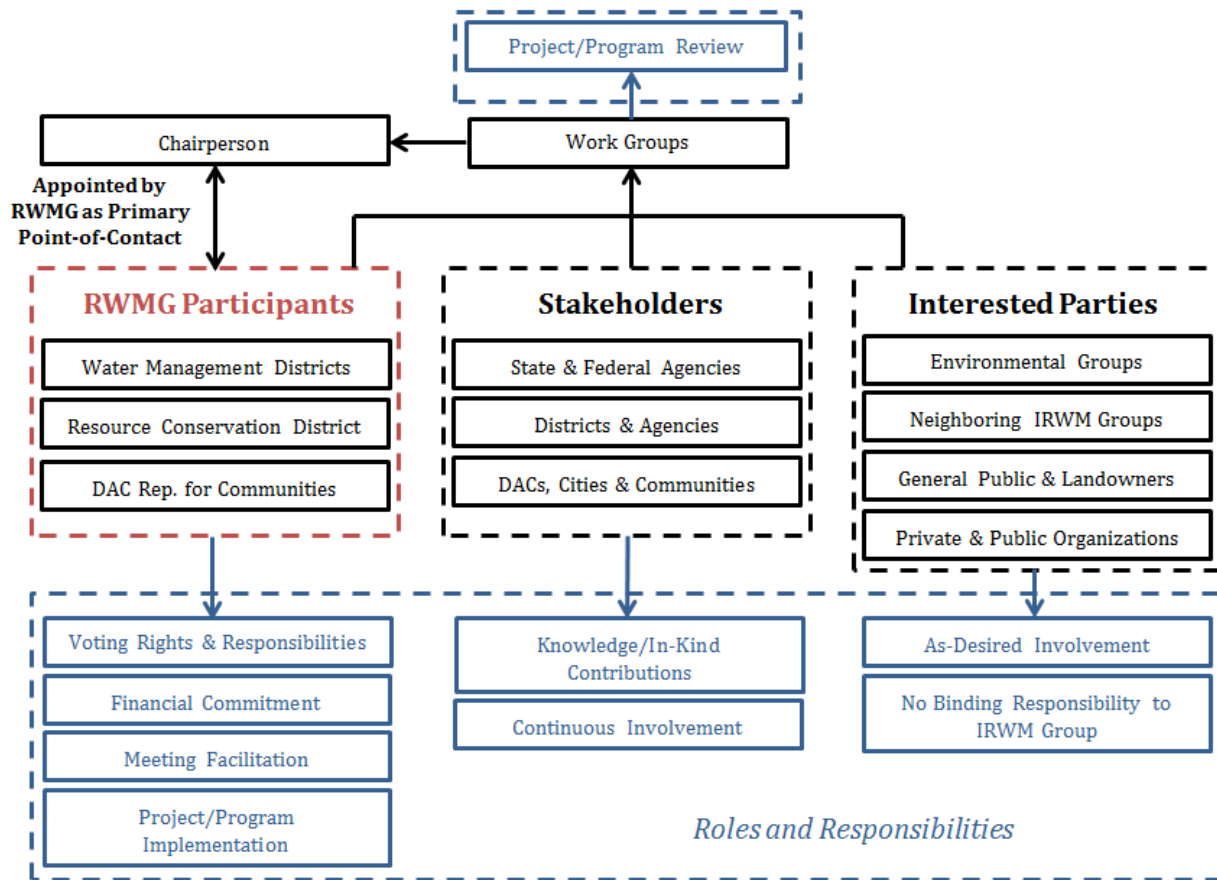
Project/Program Review

Chairperson

Work Groups

Appointed by RWMG as Primary Point-of-Contact

RWMG Participants

Water Management Districts

Resource Conservation District

DAC Rep. for Communities

Stakeholders

State & Federal Agencies

Districts & Agencies

DACs, Cities & Communities

Interested Parties

Environmental Groups

Neighboring IRWM Groups

General Public & Landowners

Private & Public Organizations

Voting Rights & Responsibilities

Financial Commitment

Meeting Facilitation

Project/Program Implementation

Knowledge/In-Kind Contributions

Continuous Involvement

As-Desired Involvement

No Binding Responsibility to IRWM Group

Roles and Responsibilities